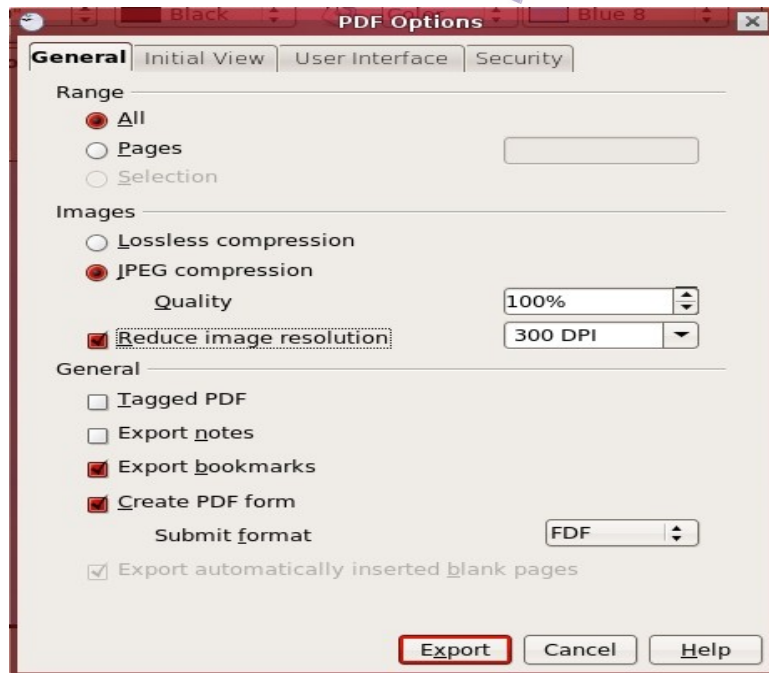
Black

Color

Blue 8

PDF Options

General

Initial View

User Interface

Security

Range

All

Pages

Selection

Images

Lossless compression

JPEG compression

Quality

100%

Reduce image resolution

300 DPI

General

Tagged PDF

Export notes

Export bookmarks

Create PDF form

Submit format

FDF

Export automatically inserted blank pages

Export

Cancel

Help